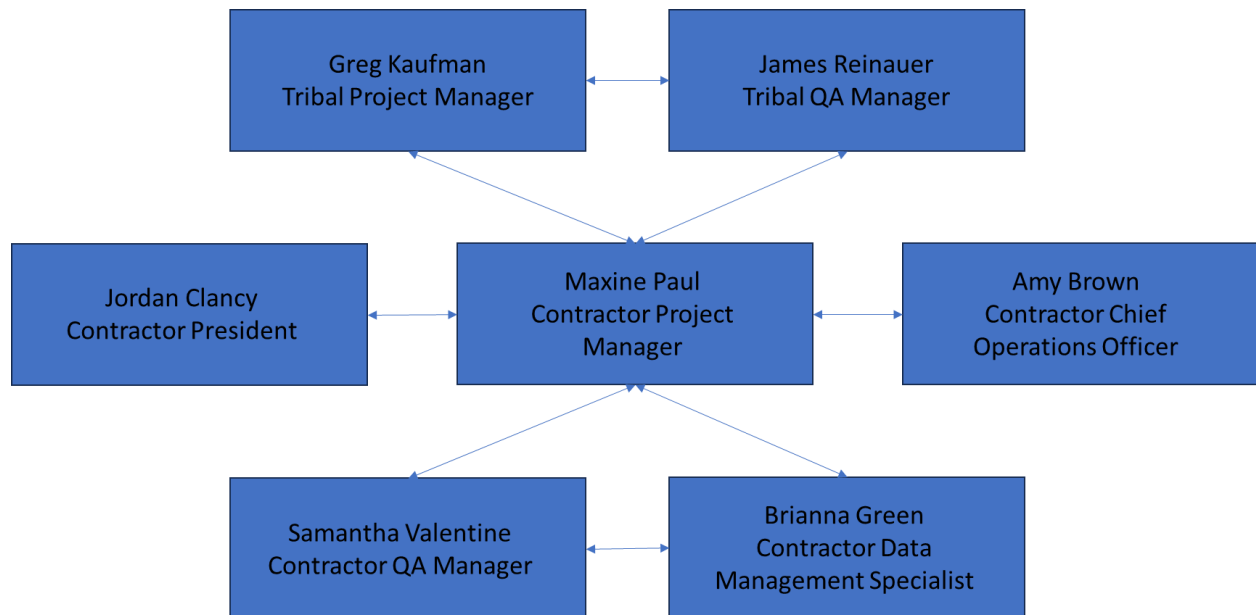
Greg Kaufman
Tribal Project Manager

James Reinauer
Tribal QA Manager

Jordan Clancy
Contractor President

Maxine Paul
Contractor Project Manager

Amy Brown
Contractor Chief Operations Officer

Samantha Valentine
Contractor QA Manager

Brianna Green
Contractor Data Management Specialist